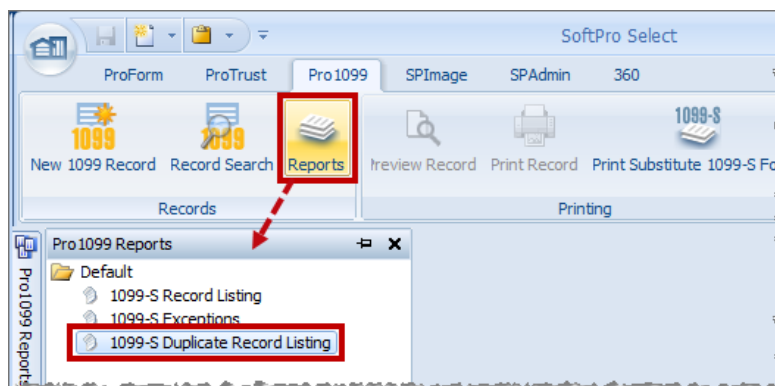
SoftPro Select

ProForm ProTrust Pro1099 SPImage SPAdmin 360

1099
New 1099 Record

1099
Record Search

Reports

Records

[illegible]review Record

Print Record

1099-S
Print Substitute 1099-S Fo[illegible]

Printing

Pro1099 Reports

Default
1099-S Record Listing
1099-S Exceptions
1099-S Duplicate Record Listing

Pro1099 Reports